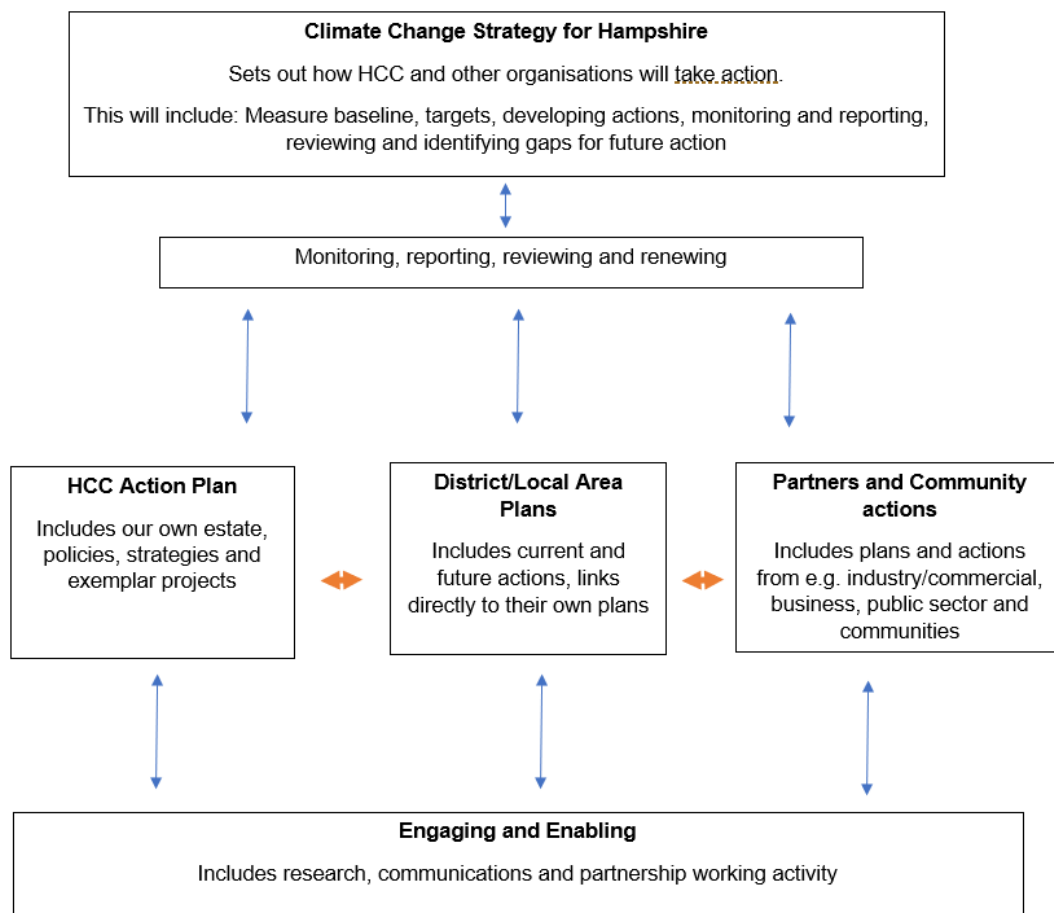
**Climate Change Strategy for Hampshire**

Sets out how HCC and other organisations will take action.

This will include: Measure baseline, targets, developing actions, monitoring and reporting, reviewing and identifying gaps for future action

Monitoring, reporting, reviewing and renewing

**HCC Action Plan**

Includes our own estate, policies, strategies and exemplar projects

**District/Local Area Plans**

Includes current and future actions, links directly to their own plans

**Partners and Community actions**

Includes plans and actions from e.g. industry/commercial, business, public sector and communities

**Engaging and Enabling**

Includes research, communications and partnership working activity